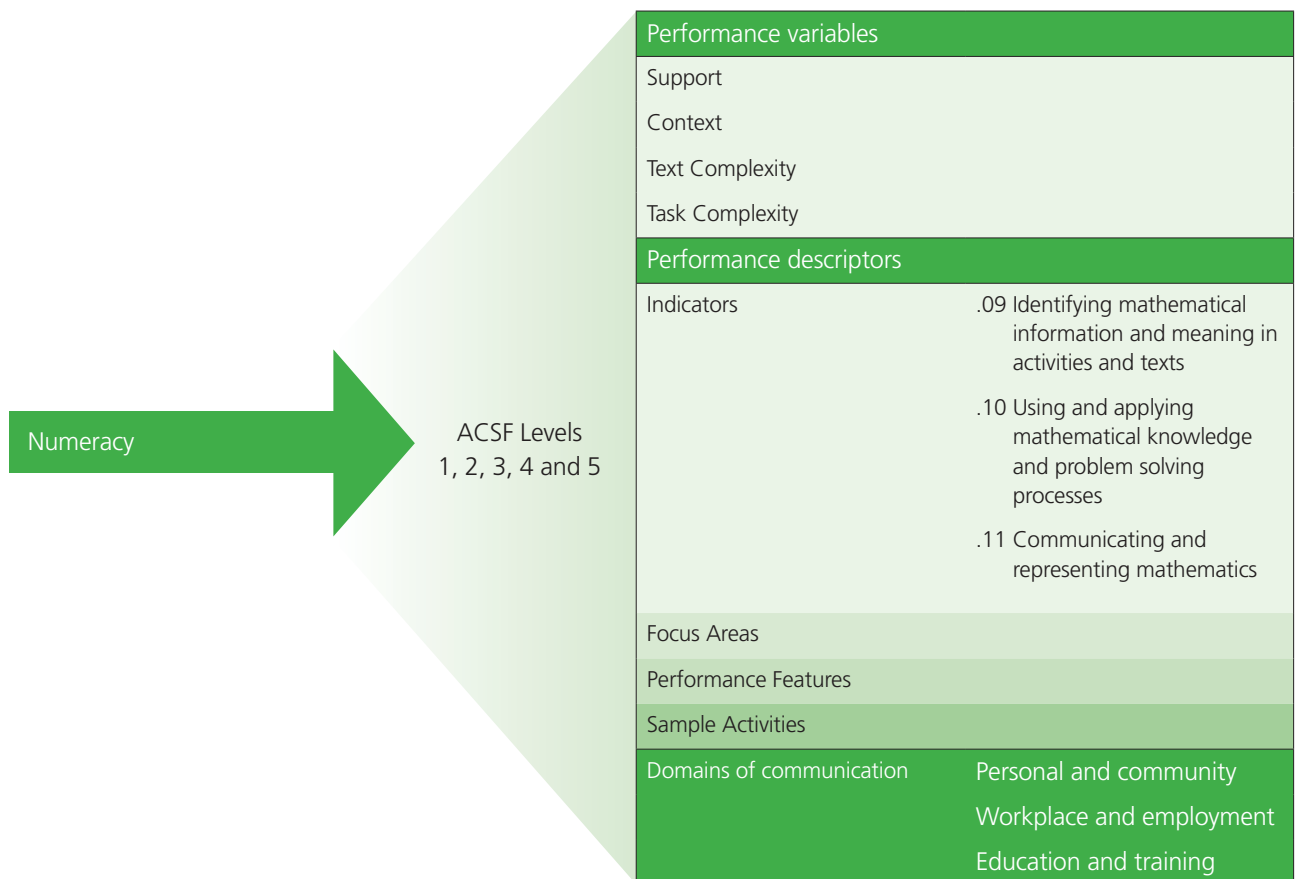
Numeracy

ACSF Levels
1, 2, 3, 4 and 5

Performance variables

Support

Context

Text Complexity

Task Complexity

Performance descriptors

Indicators

.09 Identifying mathematical information and meaning in activities and texts

.10 Using and applying mathematical knowledge and problem solving processes

.11 Communicating and representing mathematics

Focus Areas

Performance Features

Sample Activities

Domains of communication

Personal and community

Workplace and employment

Education and training